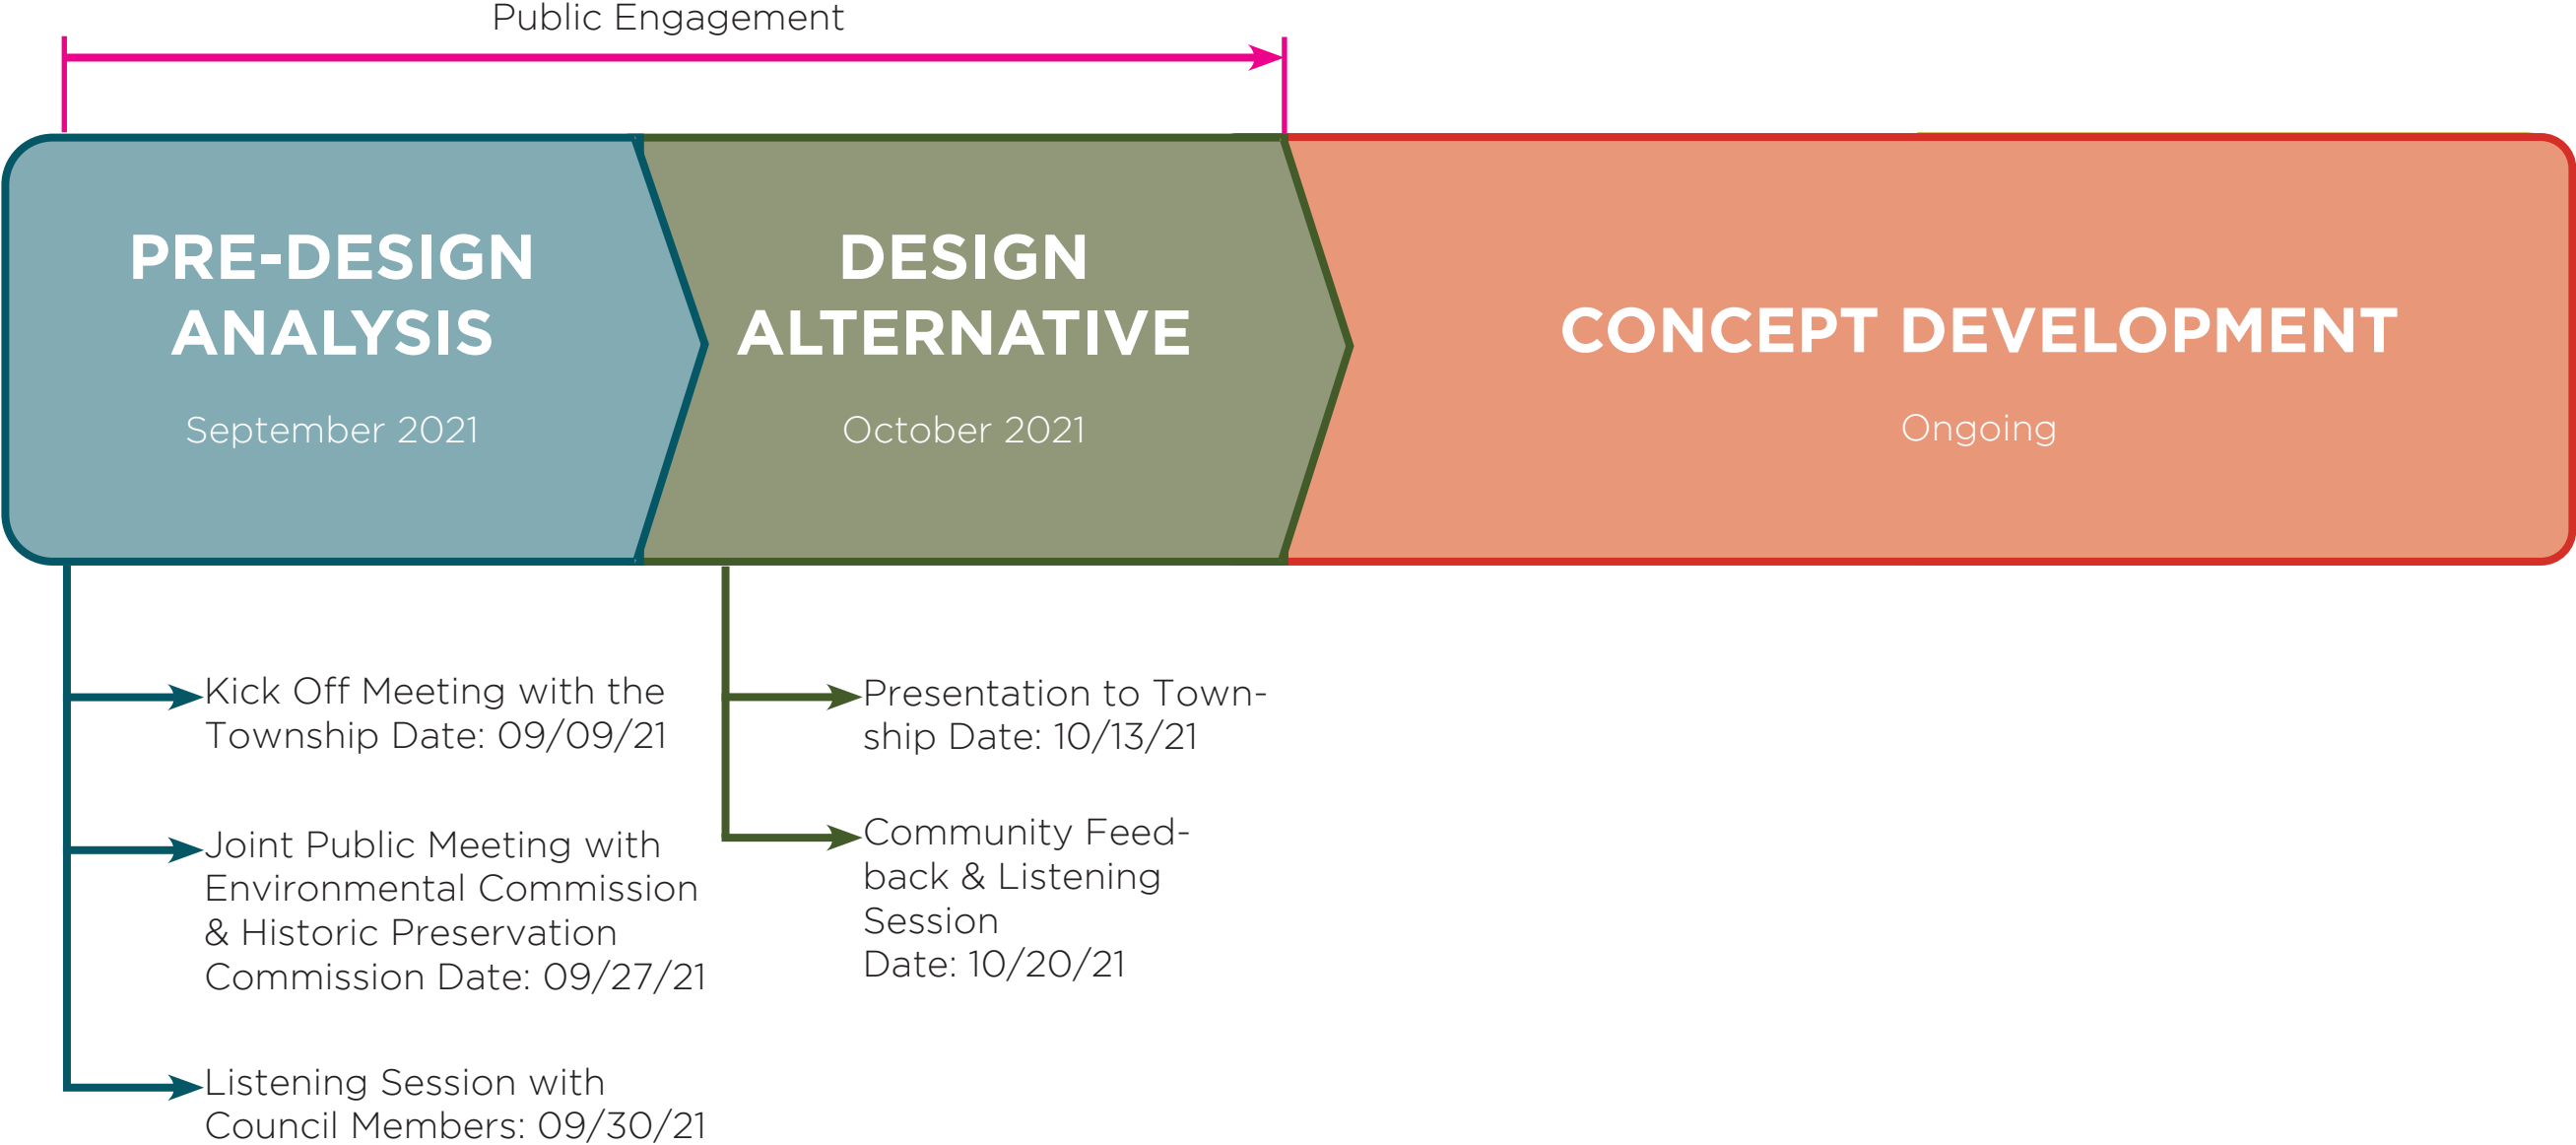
Public Engagement

PRE-DESIGN ANALYSIS

September 2021

DESIGN ALTERNATIVE

October 2021

CONCEPT DEVELOPMENT

Ongoing

Kick Off Meeting with the Township Date: 09/09/21

Joint Public Meeting with Environmental Commission & Historic Preservation Commission Date: 09/27/21

Listening Session with Council Members: 09/30/21

Presentation to Township Date: 10/13/21

Community Feedback & Listening Session
Date: 10/20/21